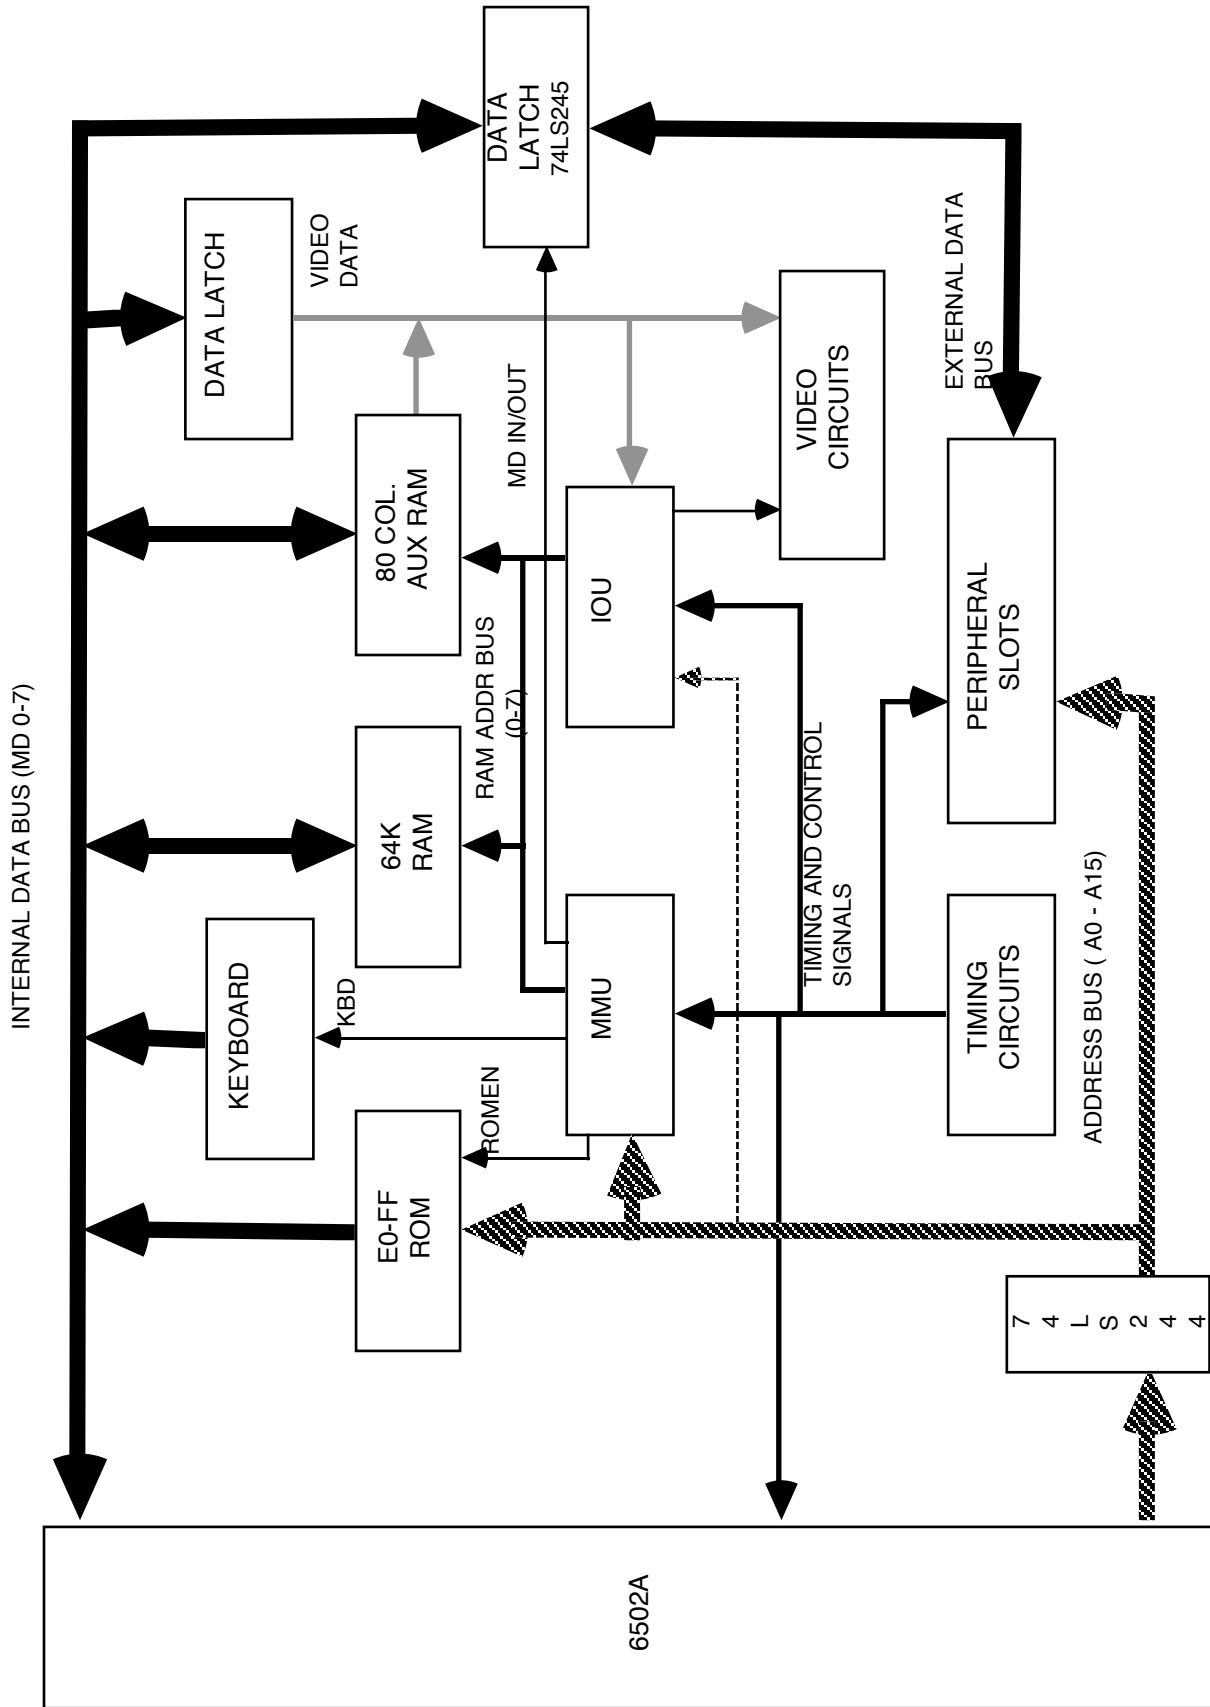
INTERNAL DATA BUS (MD 0-7)

DATA LATCH 74LS245

DATA LATCH

VIDEO DATA

EXTERNAL DATA BUS

VIDEO CIRCUITS

MD IN/OUT

80 COL. AUX RAM

IOU

PERIPHERAL SLOTS

RAM ADDR BUS (0-7)

64K RAM

TIMING AND CONTROL SIGNALS

KEYBOARD

KBD

MMU

TIMING CIRCUITS

ADDRESS BUS ( A0 - A15)

ROMEN

E0-FF ROM

7 4 L S 2 4 4

6502A